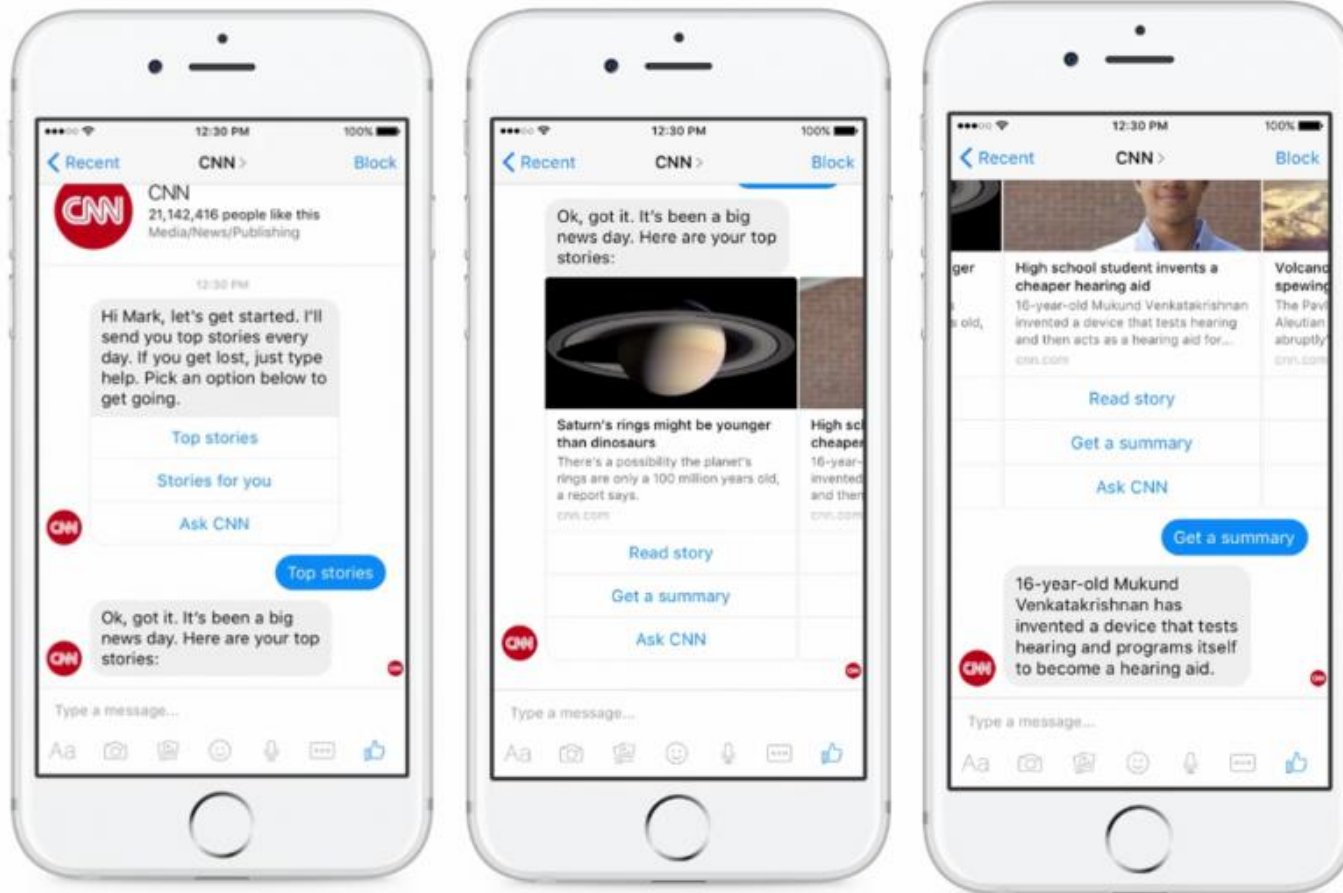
12:30 PM 100%

Recent CNN > Block

CNN
CNN
21,142,416 people like this
Media/News/Publishing

12:30 PM

Hi Mark, let's get started. I'll send you top stories every day. If you get lost, just type help. Pick an option below to get going.

Top stories

Stories for you

Ask CNN

CNN

Top stories

Ok, got it. It's been a big news day. Here are your top stories:

CNN

Type a message...

Aa

12:30 PM 100%

Recent CNN > Block

Ok, got it. It's been a big news day. Here are your top stories:

Saturn's rings might be younger than dinosaurs
There's a possibility the planet's rings are only a 100 million years old, a report says.
cnn.com

High sc
cheaper
16-year-
invented
and then
cnn.com

Read story

Get a summary

Ask CNN

CNN

Type a message...

Aa

12:30 PM 100%

Recent CNN > Block

ger
s old,

High school student invents a cheaper hearing aid
16-year-old Mukund Venkatakrishnan invented a device that tests hearing and then acts as a hearing aid for...
cnn.com

Volcano
spewing
The Pavl
Aleutian
abruptly
cnn.com

Read story

Get a summary

Ask CNN

Get a summary

16-year-old Mukund Venkatakrishnan has invented a device that tests hearing and programs itself to become a hearing aid.

CNN

Type a message...

Aa